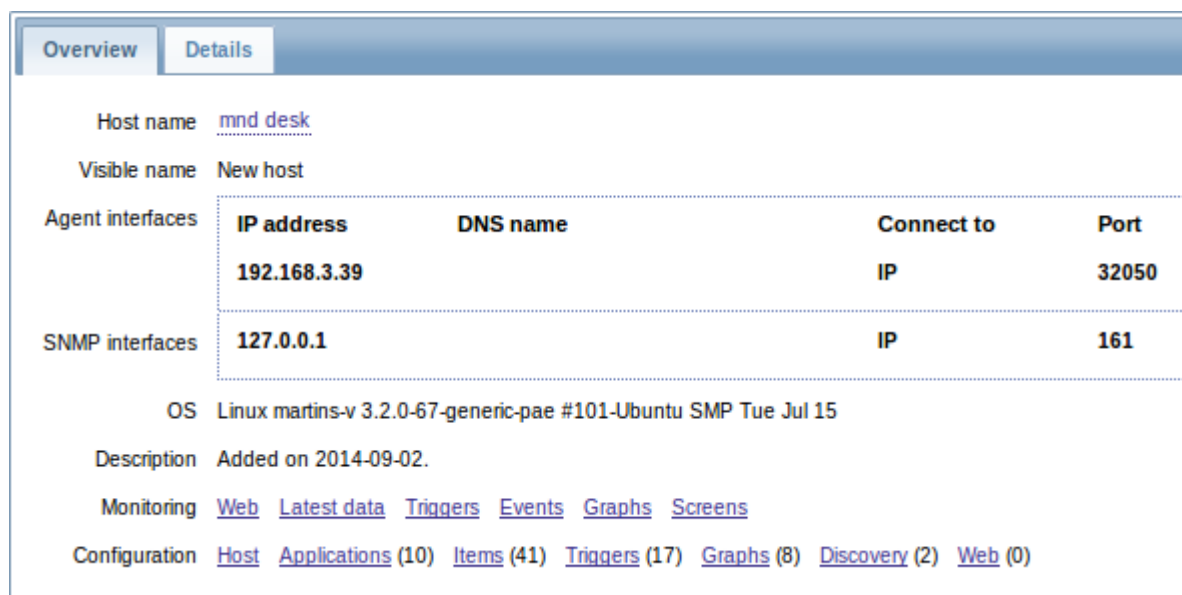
Overview Details

Host name mnd desk

Visible name New host

Agent interfaces

| IP address | DNS name | Connect to | Port |
|---|---|---|---|
| 192.168.3.39 | | IP | 32050 |

SNMP interfaces

| | | | |
|---|---|---|---|
| 127.0.0.1 | | IP | 161 |

OS Linux martins-v 3.2.0-67-generic-pae #101-Ubuntu SMP Tue Jul 15

Description Added on 2014-09-02.

Monitoring Web Latest data Triggers Events Graphs Screens

Configuration Host Applications (10) Items (41) Triggers (17) Graphs (8) Discovery (2) Web (0)